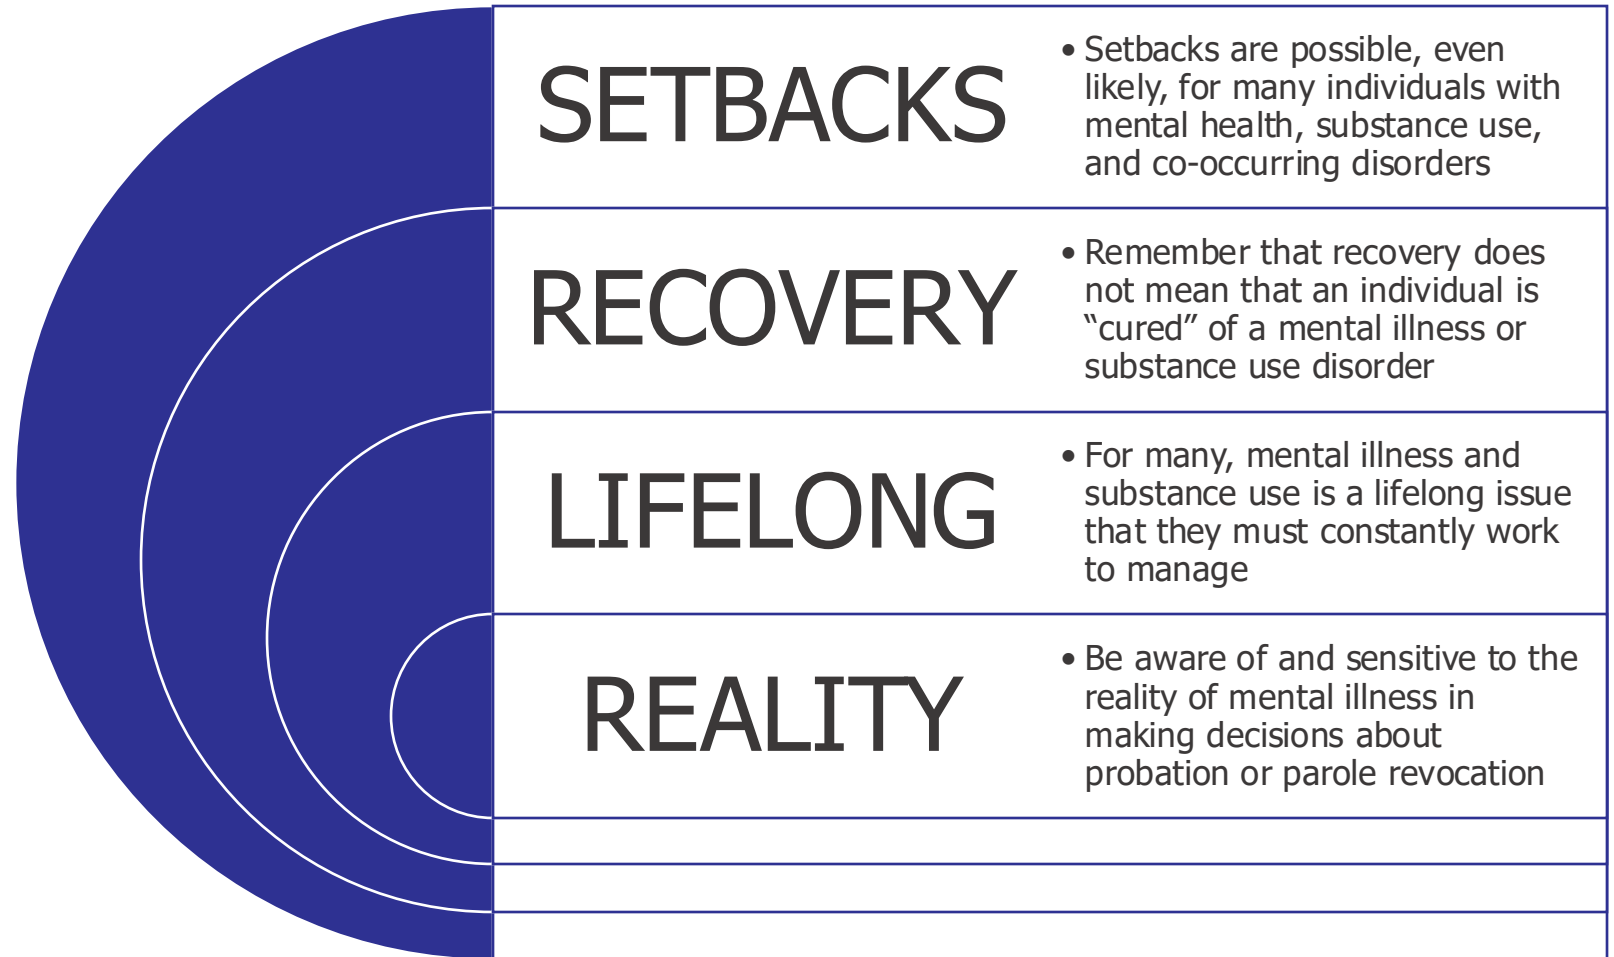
SETBACKS

• Setbacks are possible, even likely, for many individuals with mental health, substance use, and co-occurring disorders

RECOVERY

• Remember that recovery does not mean that an individual is “cured” of a mental illness or substance use disorder

LIFELONG

• For many, mental illness and substance use is a lifelong issue that they must constantly work to manage

REALITY

• Be aware of and sensitive to the reality of mental illness in making decisions about probation or parole revocation